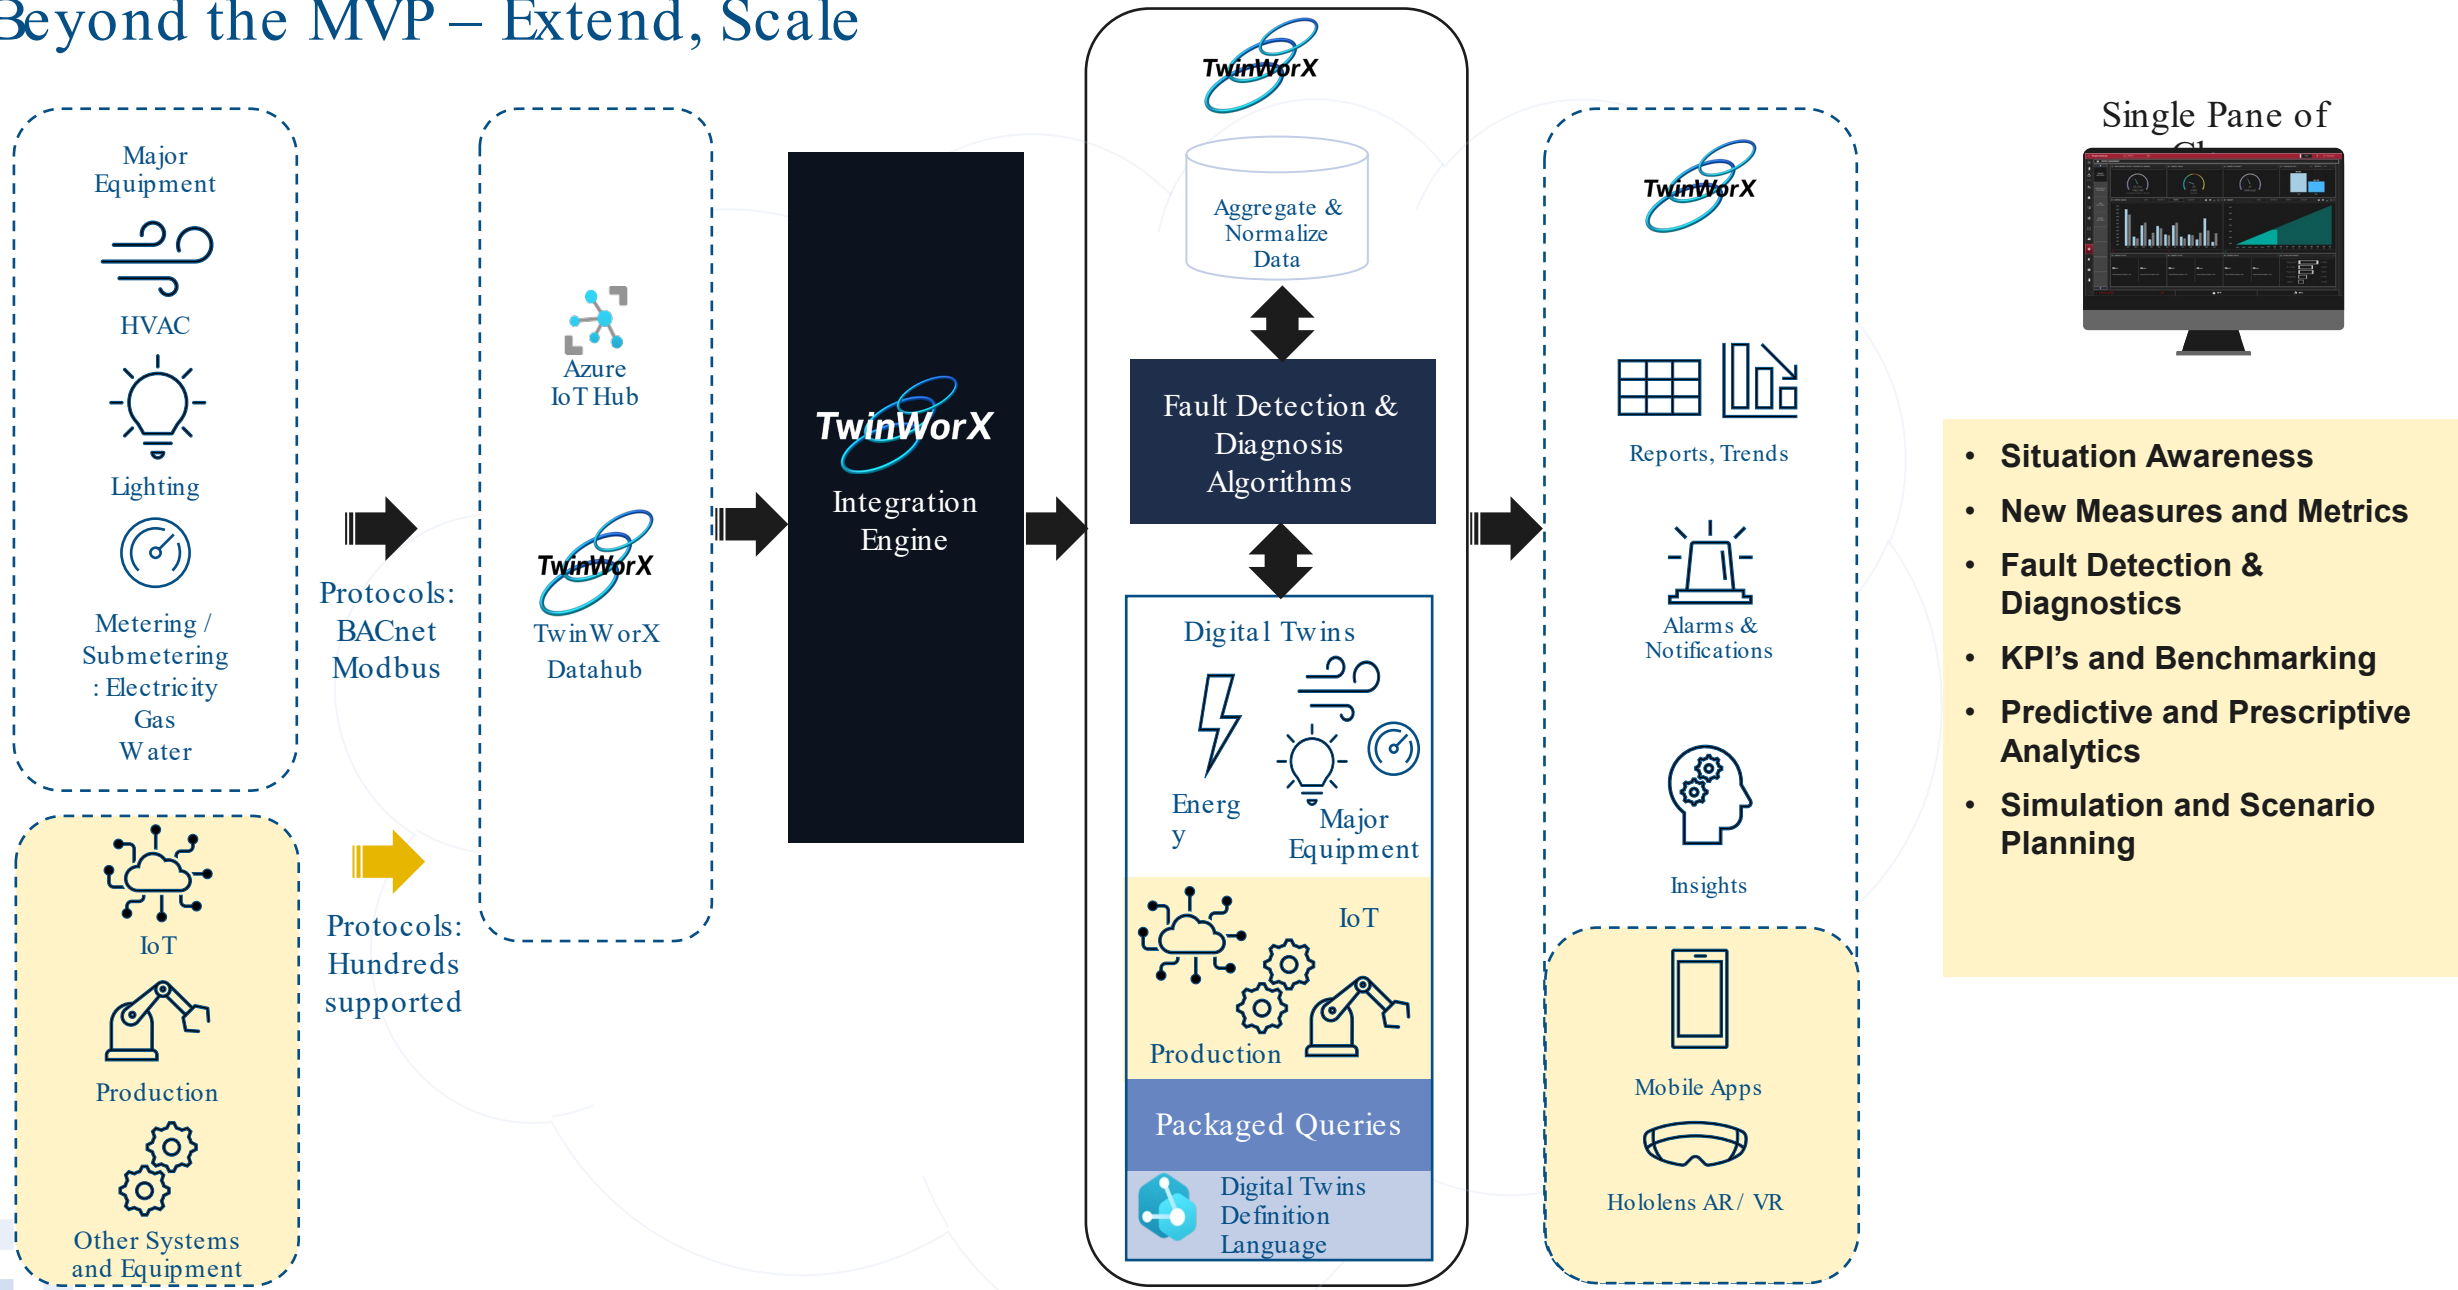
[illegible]eyond the MVP – Extend, Scale

Major Equipment

HVAC

Lighting

Metering / Submetering : Electricity Gas Water

IoT

Production

Other Systems and Equipment

Protocols: BACnet Modbus

Protocols: Hundreds supported

Azure IoT Hub

TwinWorX

TwinWorX Datahub

TwinWorX

Integration Engine

TwinWorX

Aggregate & Normalize Data

Fault Detection & Diagnosis Algorithms

Digital Twins

Energ y

Major Equipment

IoT

Production

Packaged Queries

Digital Twins Definition Language

TwinWorX

Reports, Trends

Alarms & Notifications

Insights

Mobile Apps

Hololens AR / VR

Single Pane of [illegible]

- Situation Awareness
- New Measures and Metrics
- Fault Detection & Diagnostics
- KPI's and Benchmarking
- Predictive and Prescriptive Analytics
- Simulation and Scenario Planning